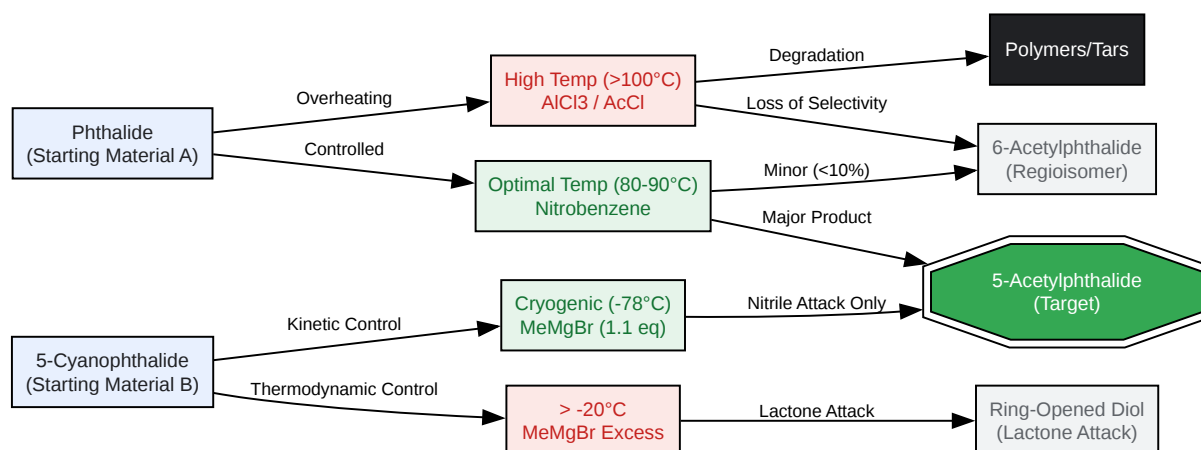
Phthalide
(Starting Material A)

Overheating

Controlled

High Temp (>100°C)
AlCl3 / AcCl

Degradation

Polymers/Tars

Loss of Selectivity

6-Acetylphthalide
(Regioisomer)

Optimal Temp (80-90°C)
Nitrobenzene

Minor (<10%)

Major Product

5-Acetylphthalide
(Target)

5-Cyanophthalide
(Starting Material B)

Kinetic Control

Cryogenic (-78°C)
MeMgBr (1.1 eq)

Nitrile Attack Only

Thermodynamic Control

> -20°C
MeMgBr Excess

Lactone Attack

Ring-Opened Diol
(Lactone Attack)